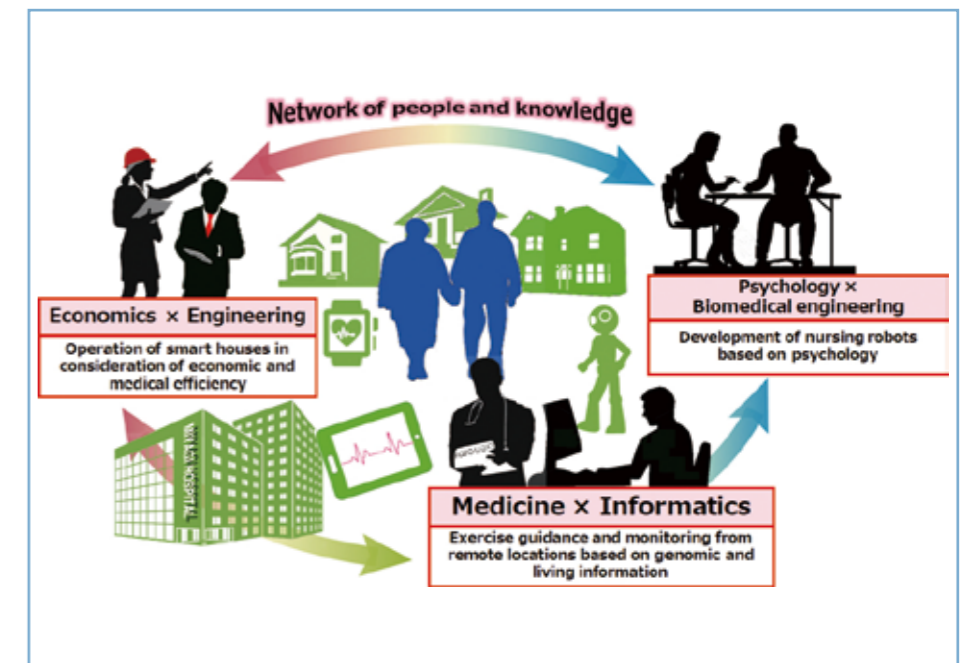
Network of people and knowledge

Economics × Engineering

Operation of smart houses in consideration of economic and medical efficiency

Psychology × Biomedical engineering

Development of nursing robots based on psychology

Medicine × Informatics

Exercise guidance and monitoring from remote locations based on genomic and living information

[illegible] HOSPITAL